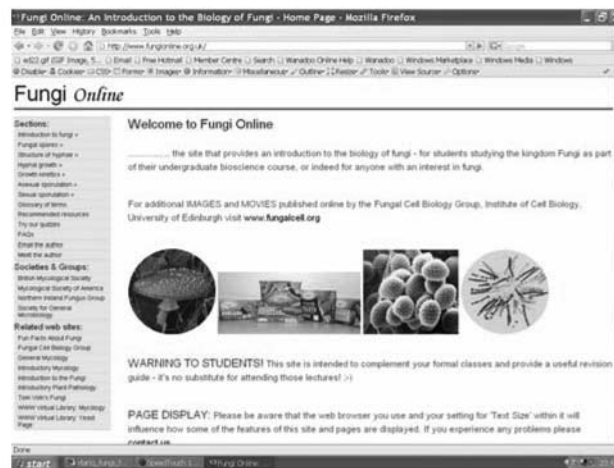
Fungi Online: An Introduction to the Biology of Fungi - Home Page - Mozilla Firefox

File Edit View History Bookmarks Tools Help

http://www.fungionline.org.uk/

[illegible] Email Free Hotmail Member Centre Search Wanadoo Online Help Wanadoo Windows Marketplace Windows Media Windows

Disable Cookies CSS Forms Images Information Miscellaneous Outline Resize Tools View Source Options

Fungi Online

Sections:
Introduction to fungi »
Fungal spores »
Structure of hyphae »
Hyphal growth »
Growth kinetics »
Asexual sporulation »
Sexual sporulation »
Glossary of terms
Recommended resources
Try our quizzes
FAQs
Email the author
Meet the author

Societies & Groups:
British Mycological Society
Mycological Society of America
Northern Ireland Fungus Group
Society for General Microbiology

Related web sites:
Fun Facts About Fungi
Fungal Cell Biology Group
General Mycology
Introductory Mycology
Introduction to the Fungi
Introductory Plant Pathology
Tom Volk's Fungi
WWW Virtual Library: Mycology
WWW Virtual Library: Yeast Page

Welcome to Fungi Online

.............. the site that provides an introduction to the biology of fungi - for students studying the kingdom Fungi as part of their undergraduate bioscience course, or indeed for anyone with an interest in fungi.

For additional IMAGES and MOVIES published online by the Fungal Cell Biology Group, Institute of Cell Biology, University of Edinburgh visit www.fungalcell.org

WARNING TO STUDENTS! This site is intended to complement your formal classes and provide a useful revision guide - it's no substitute for attending those lectures! :-)

PAGE DISPLAY: Please be aware that the web browser you use and your setting for 'Text Size' within it will influence how some of the features of this site and pages are displayed. If you experience any problems please contact us.

Done

start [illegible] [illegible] Fungi Online